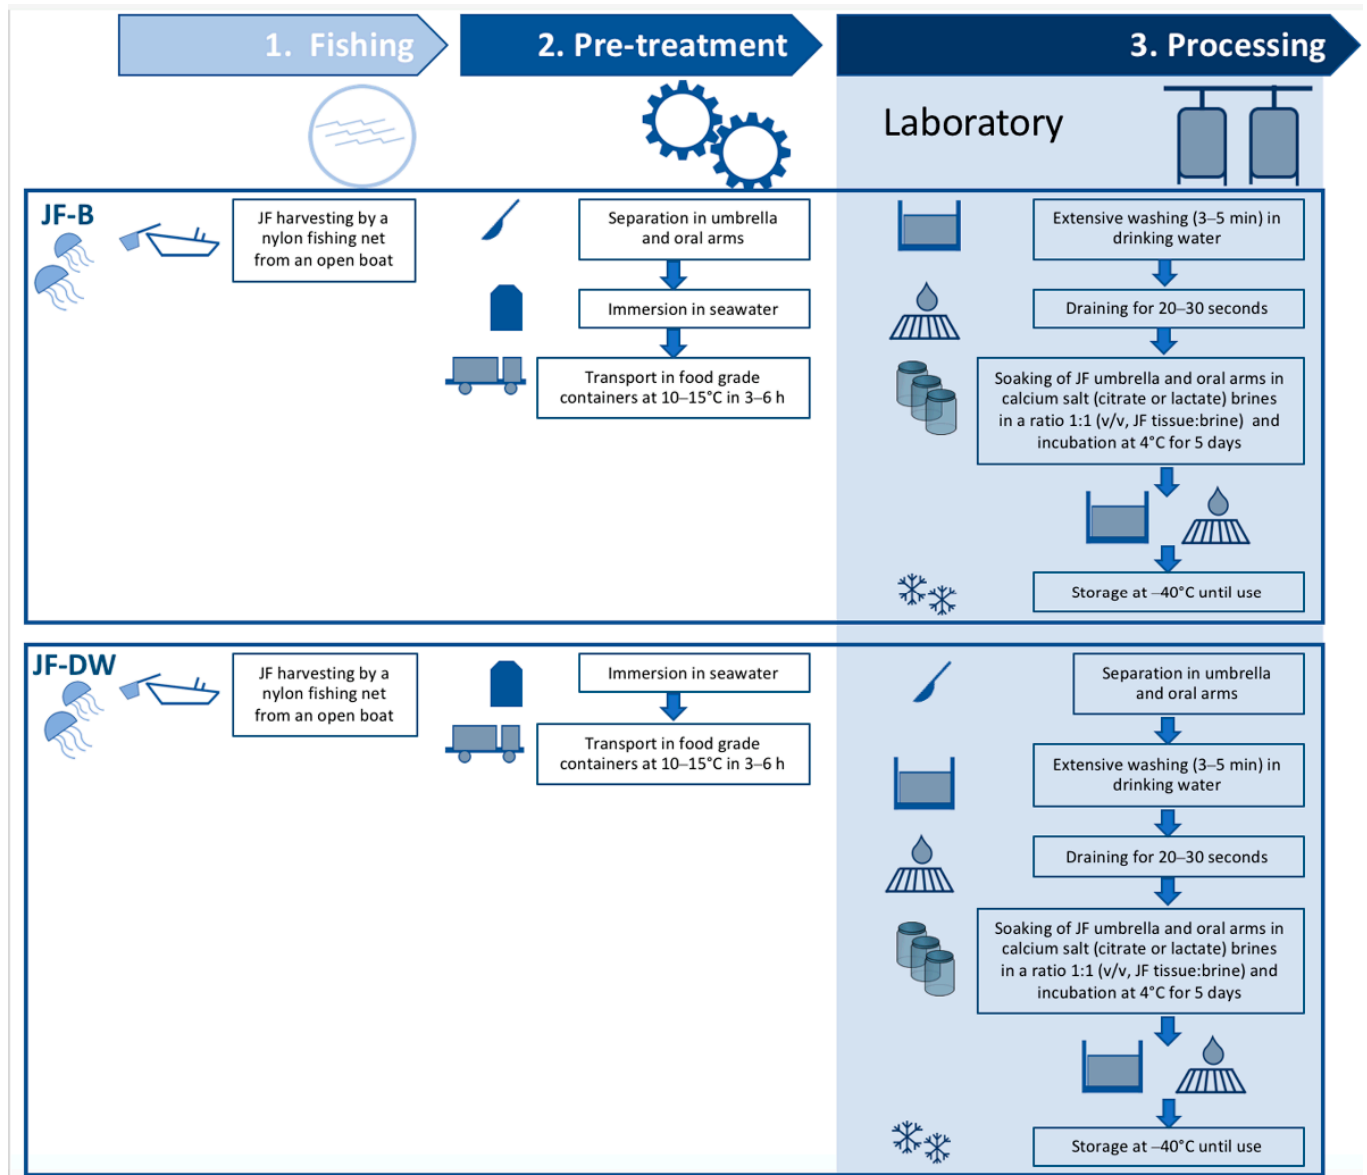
1. Fishing

2. Pre-treatment

3. Processing

Laboratory

JF-B

JF harvesting by a nylon fishing net from an open boat

Separation in umbrella and oral arms

Immersion in seawater

Transport in food grade containers at 10–15°C in 3–6 h

Extensive washing (3–5 min) in drinking water

Draining for 20–30 seconds

Soaking of JF umbrella and oral arms in calcium salt (citrate or lactate) brines in a ratio 1:1 (v/v, JF tissue:brine) and incubation at 4°C for 5 days

Storage at –40°C until use

JF-DW

JF harvesting by a nylon fishing net from an open boat

Immersion in seawater

Transport in food grade containers at 10–15°C in 3–6 h

Separation in umbrella and oral arms

Extensive washing (3–5 min) in drinking water

Draining for 20–30 seconds

Soaking of JF umbrella and oral arms in calcium salt (citrate or lactate) brines in a ratio 1:1 (v/v, JF tissue:brine) and incubation at 4°C for 5 days

Storage at –40°C until use